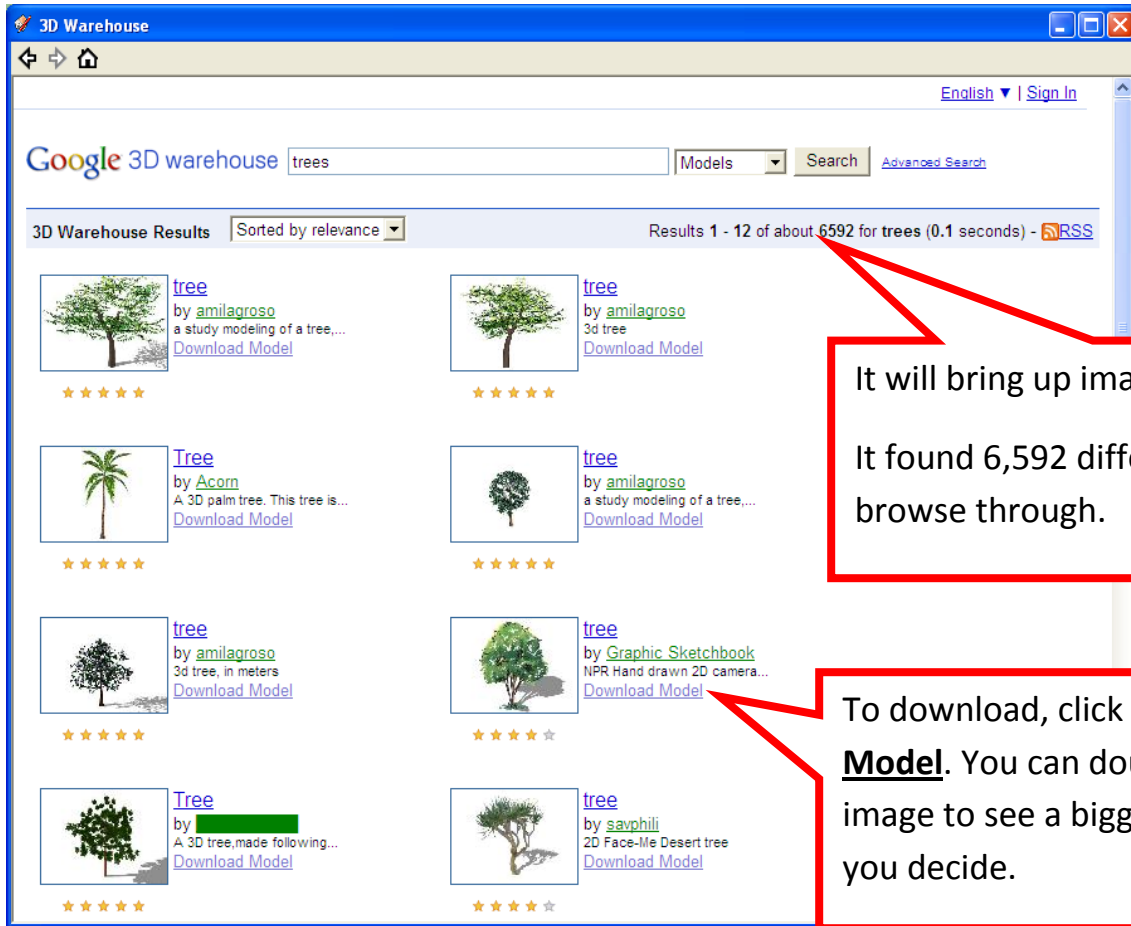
3D Warehouse

English ▼ | Sign In

Google 3D warehouse trees Models Search Advanced Search

3D Warehouse Results Sorted by relevance

Results 1 - 12 of about 6592 for trees (0.1 seconds) - RSS

tree
by amilagroso
a study modeling of a tree,...
Download Model

tree
by amilagroso
3d tree
Download Model

Tree
by Acorn
A 3D palm tree. This tree is...
Download Model

tree
by amilagroso
a study modeling of a tree,...
Download Model

tree
by amilagroso
3d tree, in meters
Download Model

tree
by Graphic Sketchbook
NPR Hand drawn 2D camera...
Download Model

Tree
by
A 3D tree,made following...
Download Model

tree
by savphili
2D Face-Me Desert tree
Download Model

It will bring up ima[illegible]

It found 6,592 diff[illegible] browse through.

To download, click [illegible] Model. You can do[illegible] image to see a bigg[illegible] you decide.